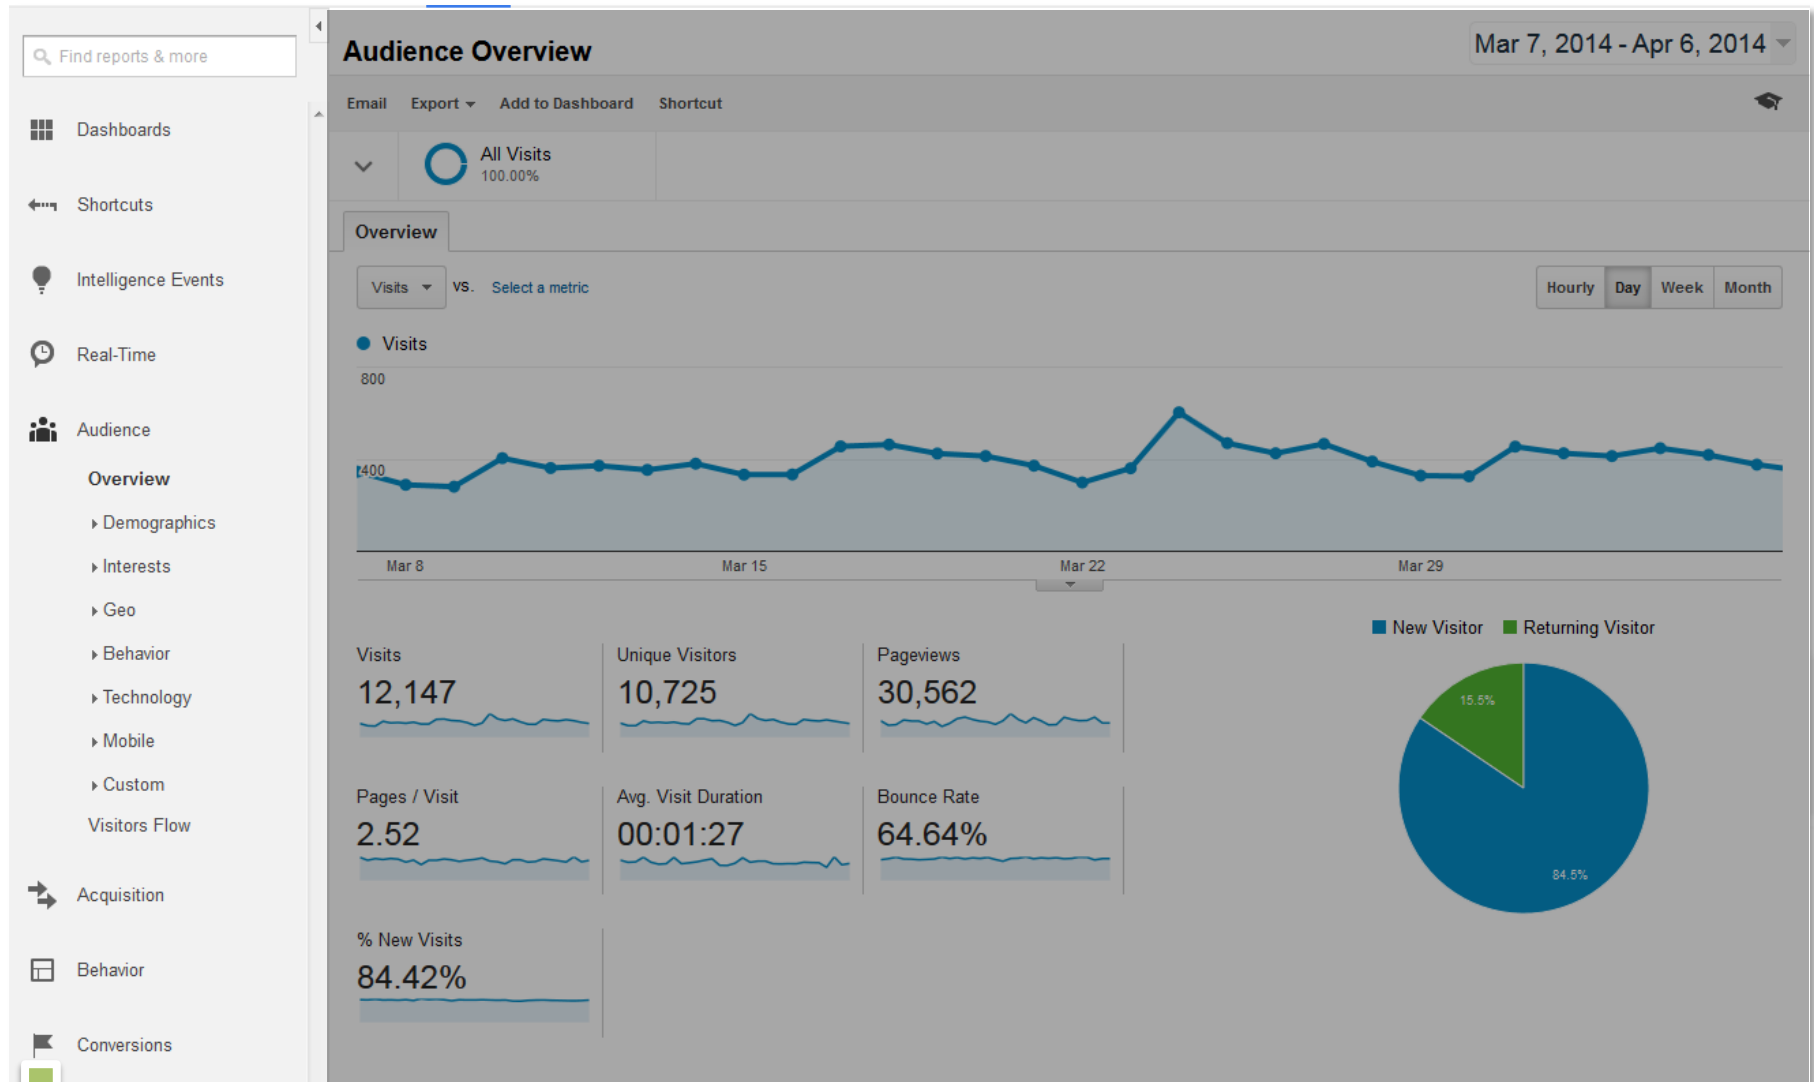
Find reports & more

Dashboards

Shortcuts

Intelligence Events

Real-Time

Audience

Overview

Demographics

Interests

Geo

Behavior

Technology

Mobile

Custom

Visitors Flow

Acquisition

Behavior

Conversions

Audience Overview

Mar 7, 2014 - Apr 6, 2014

Email Export Add to Dashboard Shortcut

All Visits
100.00%

Overview

Visits vs. Select a metric

Hourly Day Week Month

Visits

800

400

Mar 8 Mar 15 Mar 22 Mar 29

New Visitor Returning Visitor

Visits
12,147

Unique Visitors
10,725

Pageviews
30,562

Pages / Visit
2.52

Avg. Visit Duration
00:01:27

Bounce Rate
64.64%

% New Visits
84.42%

15.5%

84.5%